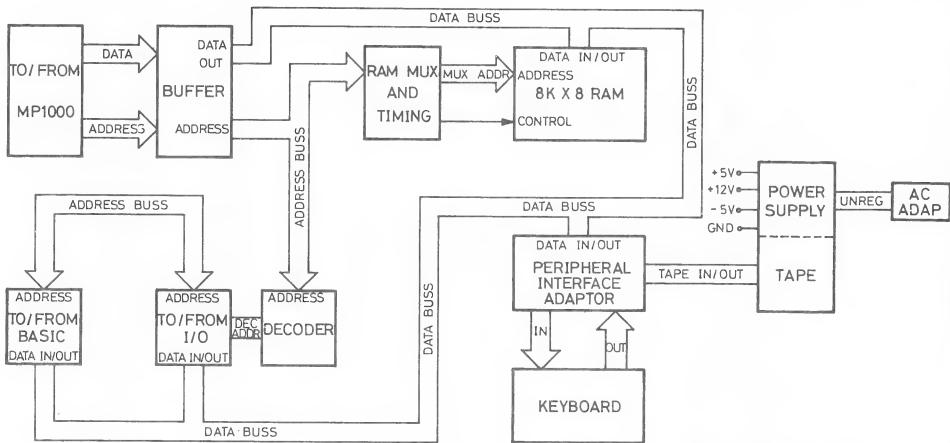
DATA BUSS

TO/FROM MP1000

DATA

ADDRESS

BUFFER

DATA OUT

ADDRESS

ADDRESS BUSS

RAM MUX AND TIMING

MUX ADDR

DATA IN/OUT

ADDRESS

8K X 8 RAM

CONTROL

DATA BUSS

+5V

+12V

-5V

GND

POWER SUPPLY

UNREG

AC ADAP

ADDRESS BUSS

DATA BUSS

ADDRESS

TO/FROM BASIC

DATA IN/OUT

ADDRESS

TO/FROM I/O

DATA IN/OUT

DEC ADDR

ADDRESS

DECODER

DATA BUSS

DATA IN/OUT

PERIPHERAL INTERFACE ADAPTOR

TAPE IN/OUT

TAPE

IN

OUT

KEYBOARD

DATA BUSS